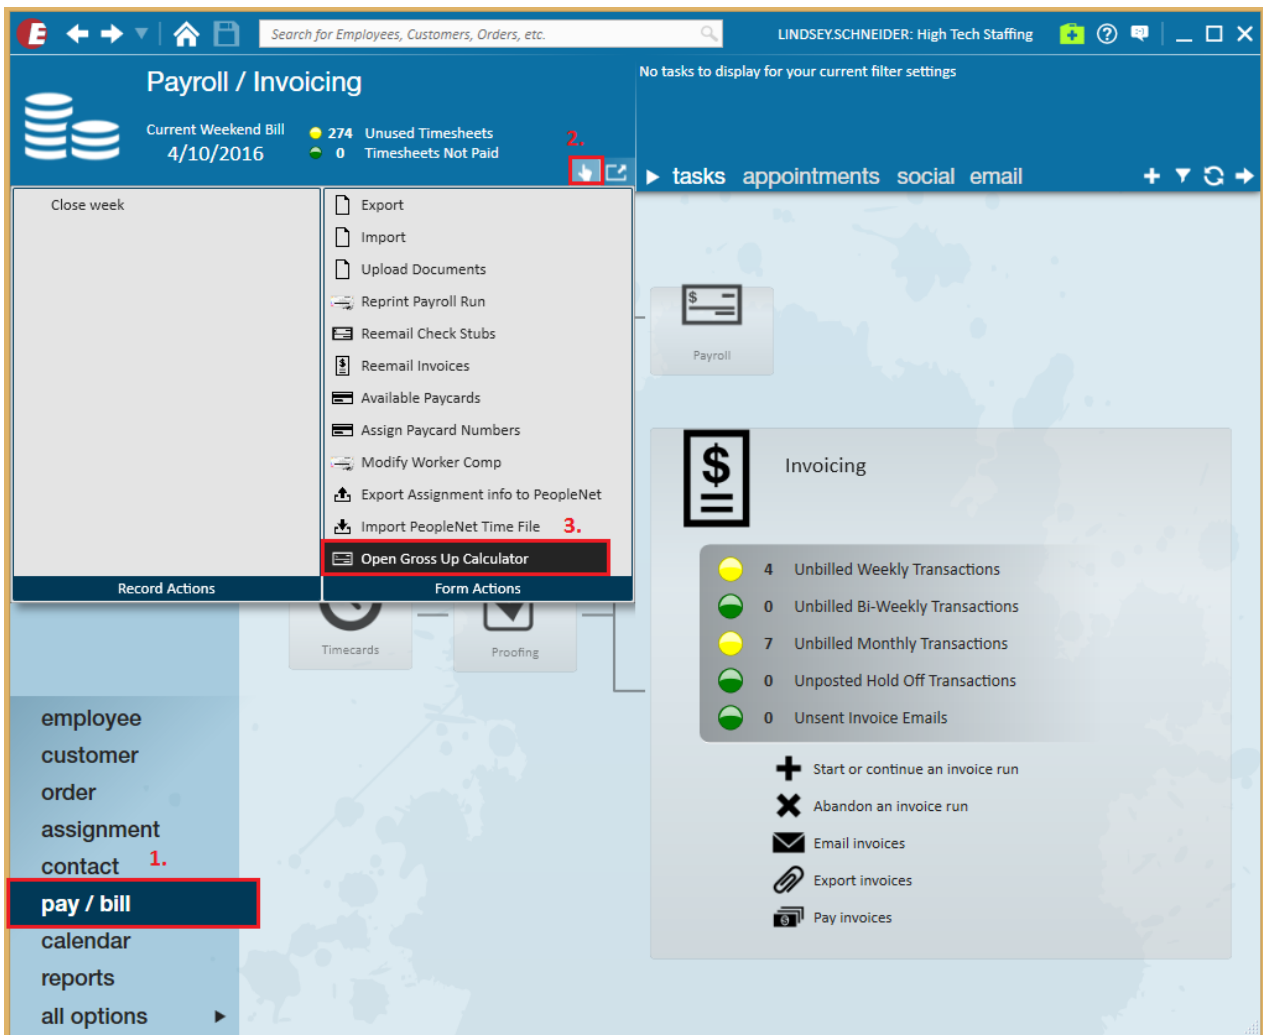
Search for Employees, Customers, Orders, etc.

LINDSEY.SCHNEIDER: High Tech Staffing

Payroll / Invoicing

Current Weekend Bill
4/10/2016

274 Unused Timesheets
0 Timesheets Not Paid

2.

No tasks to display for your current filter settings

tasks appointments social email

Close week

Record Actions

Export
Import
Upload Documents
Reprint Payroll Run
Reemail Check Stubs
Reemail Invoices
Available Paycards
Assign Paycard Numbers
Modify Worker Comp
Export Assignment info to PeopleNet
Import PeopleNet Time File 3.
Open Gross Up Calculator

Form Actions

Payroll

Timecards

Proofing

Invoicing

4 Unbilled Weekly Transactions
0 Unbilled Bi-Weekly Transactions
7 Unbilled Monthly Transactions
0 Unposted Hold Off Transactions
0 Unsent Invoice Emails

Start or continue an invoice run
Abandon an invoice run
Email invoices
Export invoices
Pay invoices

employee
customer
order
assignment
contact 1.
pay / bill
calendar
reports
all options